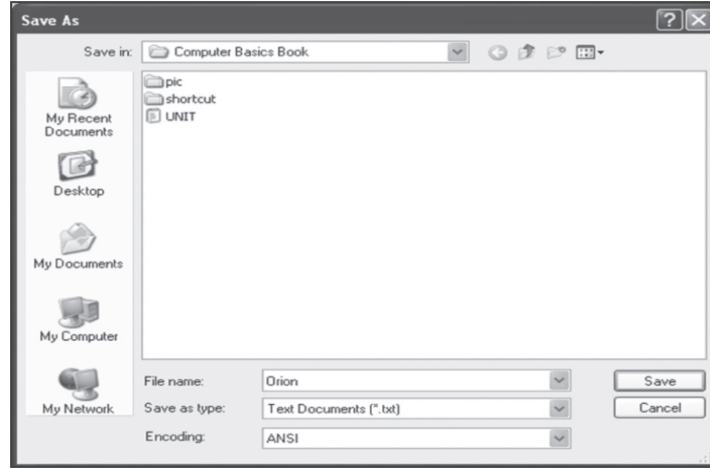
Save As

Save in: Computer Basics Book

My Recent Documents

Desktop

My Documents

My Computer

My Network

pic
shortcut
UNIT

File name: Orion

Save as type: Text Documents (*.txt)

Encoding: ANSI

Save

Cancel